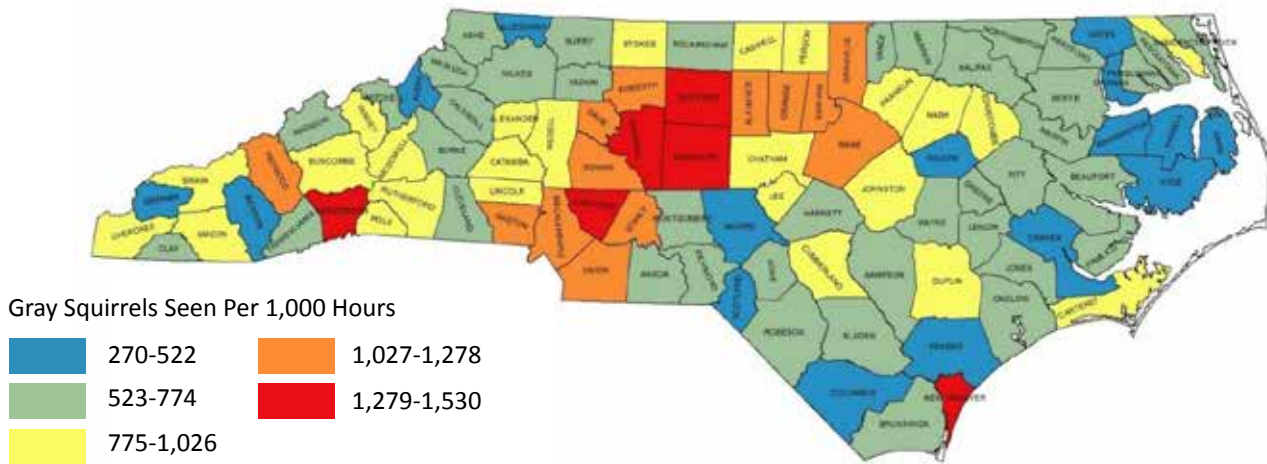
Gray Squirrels Seen Per 1,000 Hours

270-522
523-774
775-1,026
1,027-1,278
1,279-1,530

ALLEGHANY
ASHE
SURRY
STOKES
ROCKINGHAM
CASWELL
PERSON
GRANVILLE
VANCE
WARREN
NORTHAMPTON
HERTFORD
GATES
CAMDEN
CURRITUCK
WATAUGA
WILKES
YADKIN
FORSYTH
GUILFORD
ALAMANCE
ORANGE
DURHAM
FRANKLIN
HALIFAX
BERTIE
PERQUIMANS
MITCHELL
AVERY
CALDWELL
ALEXANDER
IREDELL
DAVIE
DAVIDSON
RANDOLPH
CHATHAM
WAKE
NASH
EDGECOMBE
MARTIN
WASHINGTON
TYRRELL
DARE
MADISON
YANCEY
BURKE
CATAWBA
ROWAN
WILSON
PITT
BEAUFORT
HYDE
BUNCOMBE
MCDOWELL
LINCOLN
CABARRUS
LEE
JOHNSTON
GREENE
SWAIN
HAYWOOD
RUTHERFORD
CLEVELAND
GASTON
STANLY
MONTGOMERY
MOORE
HARNETT
WAYNE
LENOIR
CRAVEN
PAMLICO
GRAHAM
JACKSON
HENDERSON
POLK
MECKLENBURG
UNION
ANSON
RICHMOND
HOKE
CUMBERLAND
SAMPSON
DUPLIN
JONES
CHEROKEE
CLAY
MACON
TRANSYLVANIA
SCOTLAND
ROBESON
BLADEN
ONSLOW
CARTERET
PENDER
COLUMBUS
NEW HANOVER
BRUNSWICK